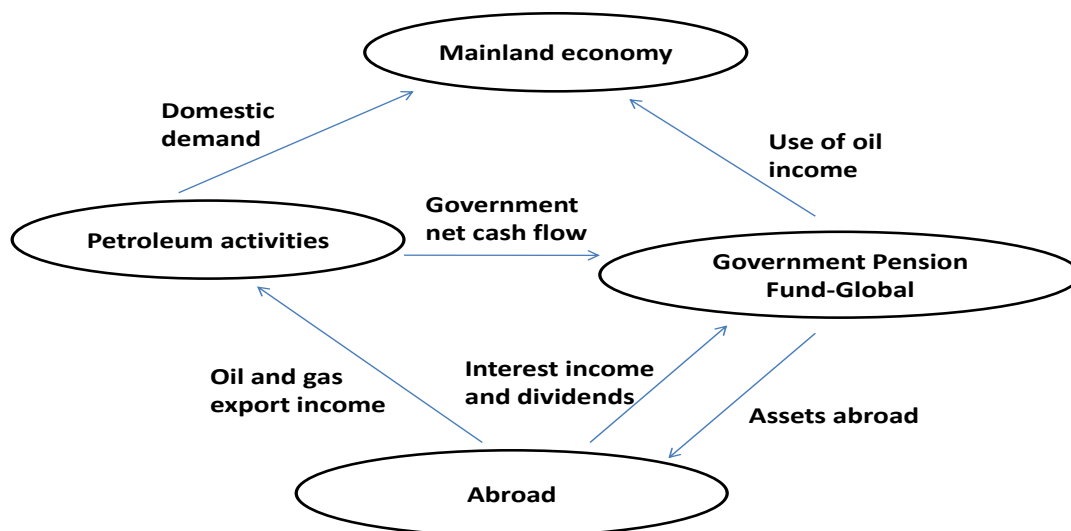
Mainland economy

Domestic demand

Use of oil income

Petroleum activities

Government net cash flow

Government Pension Fund-Global

Oil and gas export income

Interest income and dividends

Assets abroad

Abroad